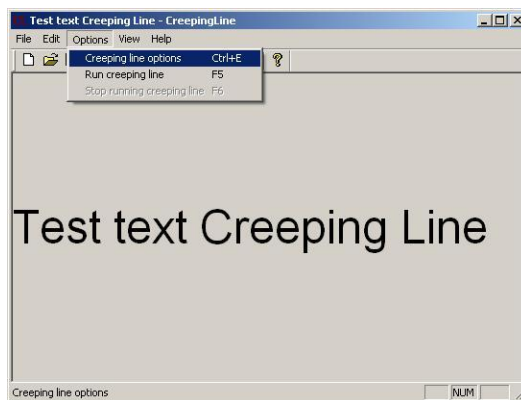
Test text Creeping Line - CreepingLine

File Edit Options View Help

Creeping line options Ctrl+E
Run creeping line F5
Stop running creeping line F6

Test text Creeping Line

Creeping line options

NUM